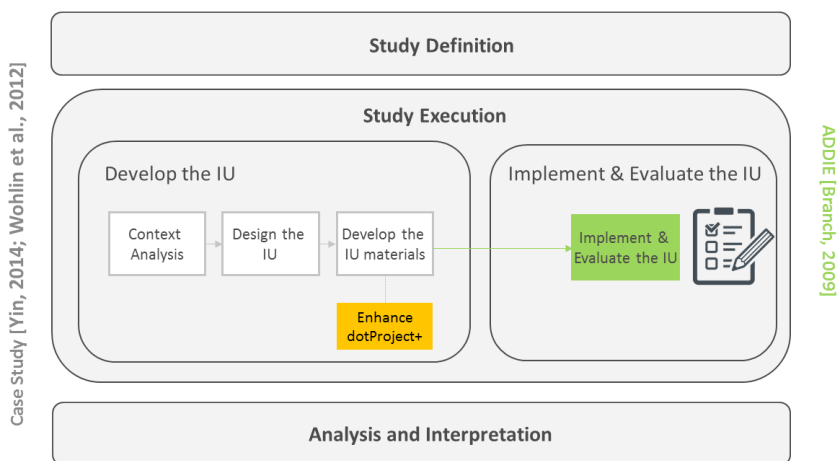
Case Study [Yin, 2014; Wohlin et al., 2012]

Study Definition

Study Execution

Develop the IU

Context Analysis

Design the IU

Develop the IU materials

Enhance dotProject+

Implement & Evaluate the IU

Implement & Evaluate the IU

ADDIE [Branch, 2009]

Analysis and Interpretation